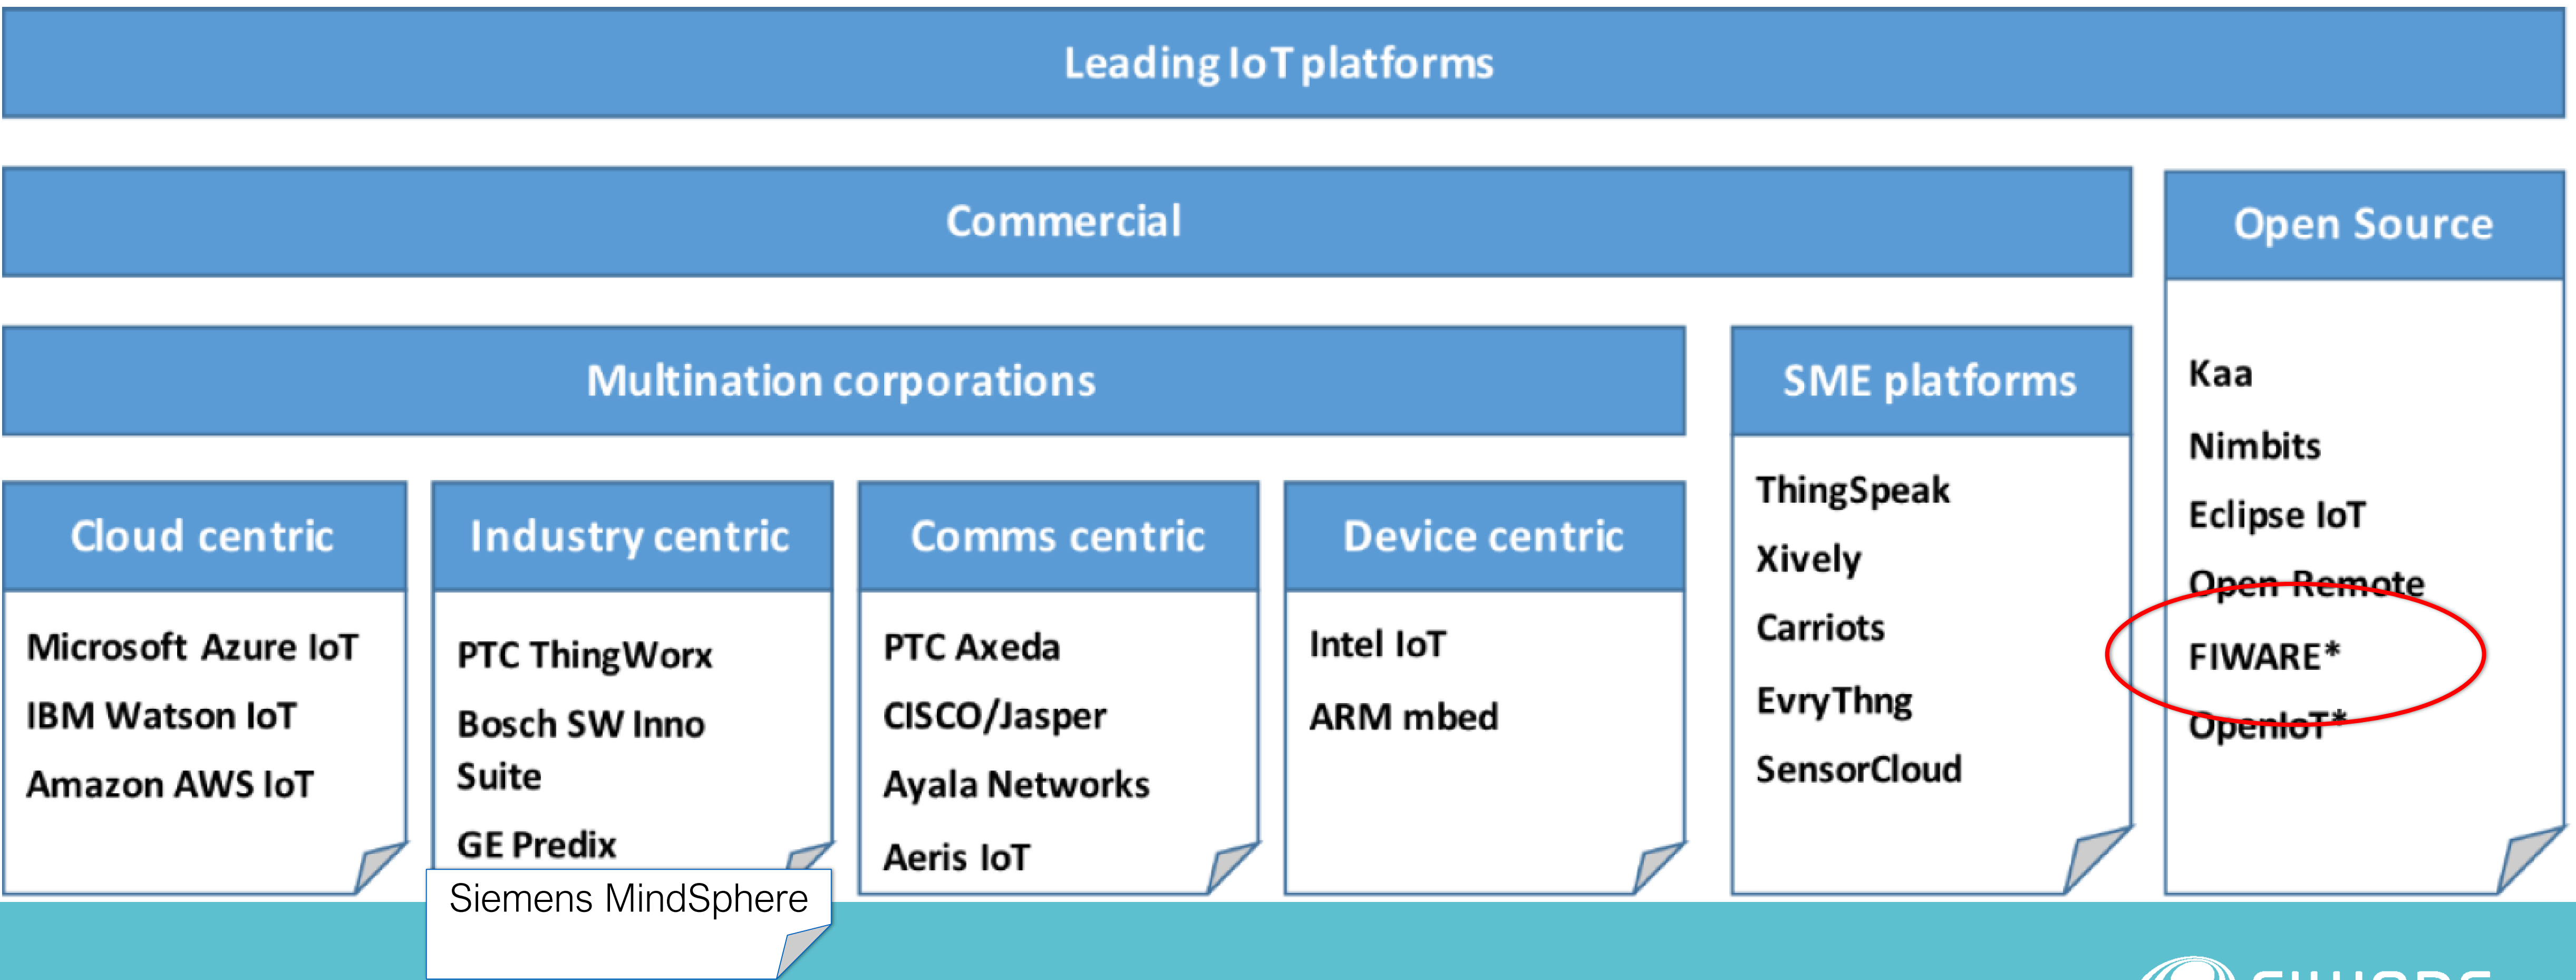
Leading IoT platforms

Commercial

Open Source

Multination corporations

SME platforms

Cloud centric

Microsoft Azure IoT
IBM Watson IoT
Amazon AWS IoT

Industry centric

PTC ThingWorx
Bosch SW Inno Suite
GE Predix

Siemens MindSphere

Comms centric

PTC Axeda
CISCO/Jasper
Ayala Networks
Aeris IoT

Device centric

Intel IoT
ARM mbed

ThingSpeak
Xively
Carriots
EvryThng
SensorCloud

Kaa
Nimbits
Eclipse IoT
Open Remote
FIWARE*
OpenIoT*